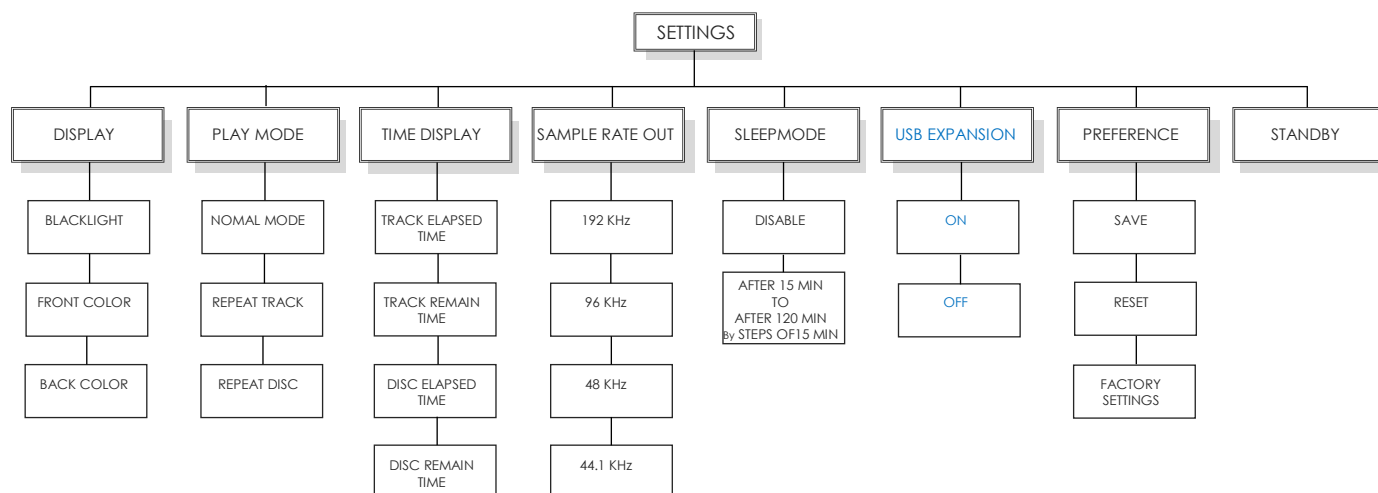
SETTINGS

DISPLAY

BLACKLIGHT

FRONT COLOR

BACK COLOR

PLAY MODE

NOMAL MODE

REPEAT TRACK

REPEAT DISC

TIME DISPLAY

TRACK ELAPSED TIME

TRACK REMAIN TIME

DISC ELAPSED TIME

DISC REMAIN TIME

SAMPLE RATE OUT

192 KHz

96 KHz

48 KHz

44.1 KHz

SLEEPMODE

DISABLE

AFTER 15 MIN TO AFTER 120 MIN By STEPS OF15 MIN

USB EXPANSION

ON

OFF

PREFERENCE

SAVE

RESET

FACTORY SETTINGS

STANDBY